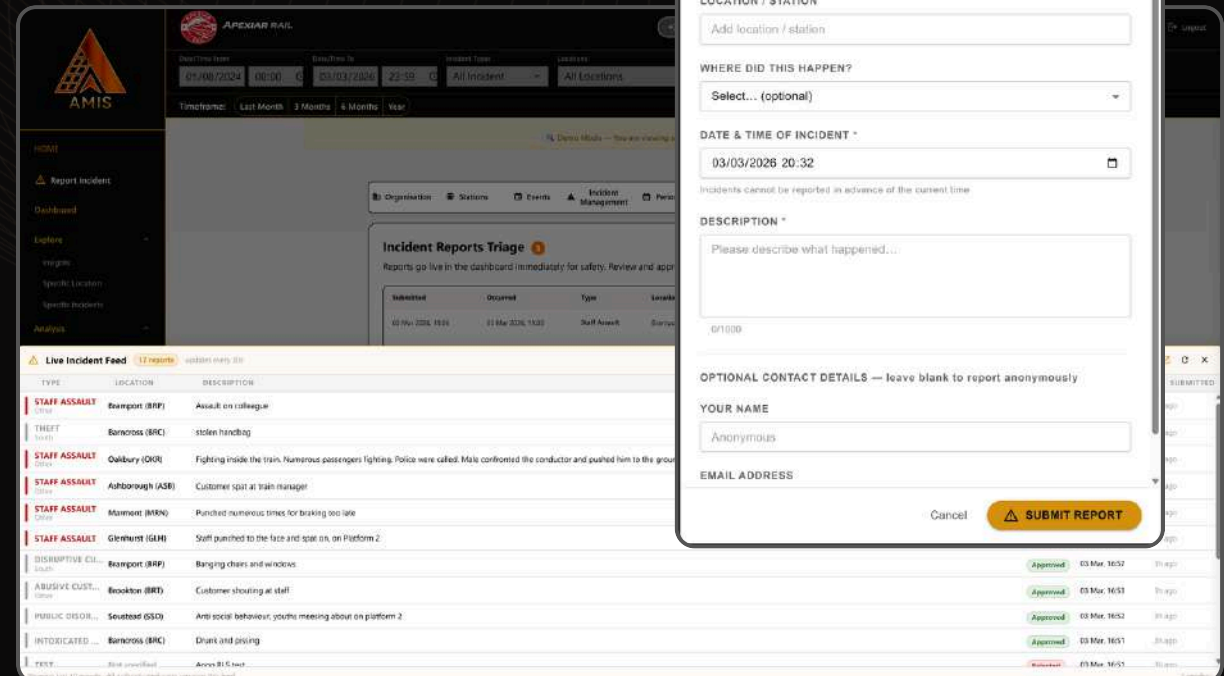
AMIS

APEXIAR RAIL

Date/time from
01/08/2024 00:00
Date/time to
03/03/2026 23:59
Incident Type
All Incident
Locations
All Locations

Timeframe: Last Month 3 Months 6 Months Year

HOME
Report Incident
Dashboard
Explore
Insights
Specific Location
Specific Incidents
Analysis

Demo Mode — You are viewing a

Organisation Stations Events Incident Management Pers

Incident Reports Triage 3
Reports go live in the dashboard immediately for safety. Review and appr

| Submitted | Occurred | Type | Locatio |
|---|---|---|---|
| 03 Mar 2026, 19:35 | 03 Mar 2026, 19:30 | Staff Assault | Bramp |

LOCATION / STATION
Add location / station

WHERE DID THIS HAPPEN?
Select... (optional)

DATE & TIME OF INCIDENT *
03/03/2026 20:32
Incidents cannot be reported in advance of the current time

DESCRIPTION *
Please describe what happened...
0/1000

OPTIONAL CONTACT DETAILS — leave blank to report anonymously

YOUR NAME
Anonymous

EMAIL ADDRESS

Cancel
SUBMIT REPORT

Live Incident Feed 12 reports updates every 30s

| TYPE | LOCATION | DESCRIPTION | | | SUBMITTED |
|---|---|---|---|---|---|
| STAFF ASSAULT Other | Brampart (BRP) | Assault on colleague | | | 1h ago |
| THEFT South | Barncross (BRC) | stolen handbag | | | 1h ago |
| STAFF ASSAULT Other | Oakbury (OKR) | Fighting inside the train. Numerous passengers fighting. Police were called. Male confronted the conductor and pushed him to the grou | | | 1h ago |
| STAFF ASSAULT Other | Ashborough (ASB) | Customer spat at train manager | | | 1h ago |
| STAFF ASSAULT Other | Marmont (MRN) | Punched numerous times for braking too late | | | 1h ago |
| STAFF ASSAULT | Glenhurst (GLH) | Staff punched to the face and spat on, on Platform 2 | | | 1h ago |
| DISRUPTIVE CU... South | Brampart (BRP) | Banging chairs and windows | Approved | 03 Mar, 16:57 | 1h ago |
| ABUSIVE CUST... Other | Brookton (BRT) | Customer shouting at staff | Approved | 03 Mar, 16:53 | 1h ago |
| PUBLIC DISOR... | Southead (SSO) | Anti social behaviour, youths messing about on platform 2 | Approved | 03 Mar, 16:52 | 1h ago |
| INTOXICATED ... | Barncross (BRC) | Drunk and pissing | Approved | 03 Mar, 16:51 | 1h ago |
| TEST | Not specified | Anon RLS test | Rejected | 03 Mar, 16:52 | 1h ago |